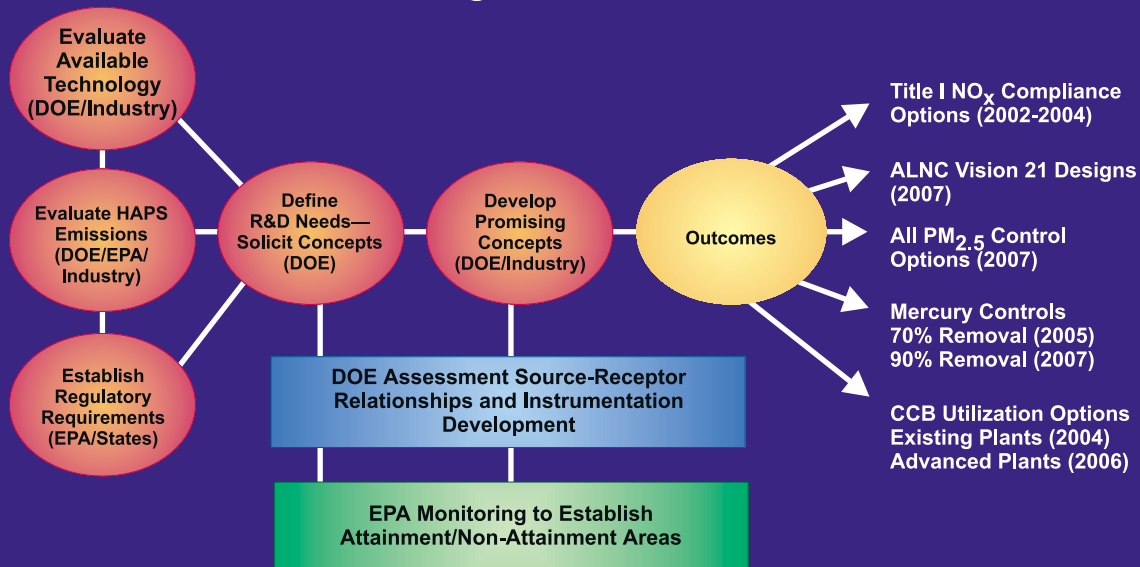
Evaluate Available Technology (DOE/Industry)

Evaluate HAPS Emissions (DOE/EPA/ Industry)

Establish Regulatory Requirements (EPA/States)

Define R&D Needs—Solicit Concepts (DOE)

Develop Promising Concepts (DOE/Industry)

Outcomes

Title I $NO_x$ Compliance Options (2002-2004)

ALNC Vision 21 Designs (2007)

All $PM_{2.5}$ Control Options (2007)

Mercury Controls
70% Removal (2005)
90% Removal (2007)

CCB Utilization Options
Existing Plants (2004)
Advanced Plants (2006)

DOE Assessment Source-Receptor Relationships and Instrumentation Development

EPA Monitoring to Establish Attainment/Non-Attainment Areas